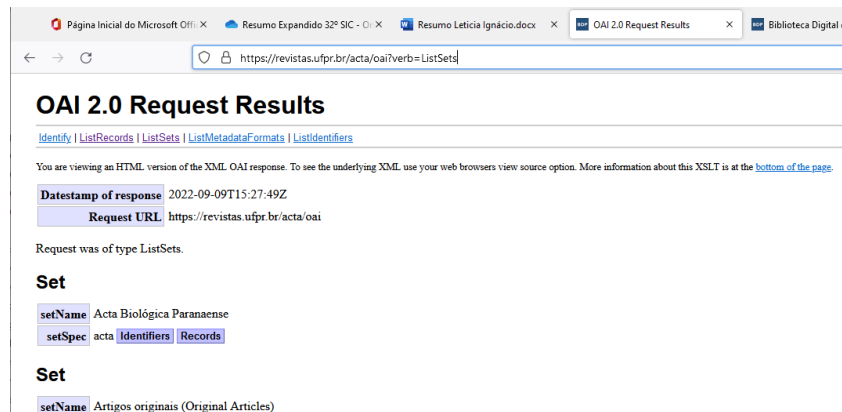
Página Inicial do Microsoft Offi ×
Resumo Expandido 32º SIC - O ×
Resumo Leticia Ignácio.docx ×
OAI 2.0 Request Results ×
Biblioteca Digital

https://revistas.ufpr.br/acta/oai?verb=ListSets

OAI 2.0 Request Results

Identify | ListRecords | ListSets | ListMetadataFormats | ListIdentifiers

You are viewing an HTML version of the XML OAI response. To see the underlying XML use your web browsers view source option. More information about this XSLT is at the bottom of the page.

| Datestamp of response | 2022-09-09T15:27:49Z |
|---|---|
| Request URL | https://revistas.ufpr.br/acta/oai |

Request was of type ListSets.

Set

| setName | Acta Biológica Paranaense |
|---|---|
| setSpec | acta Identifiers Records |

Set

| setName | Artigos originais (Original Articles) |
|---|---|